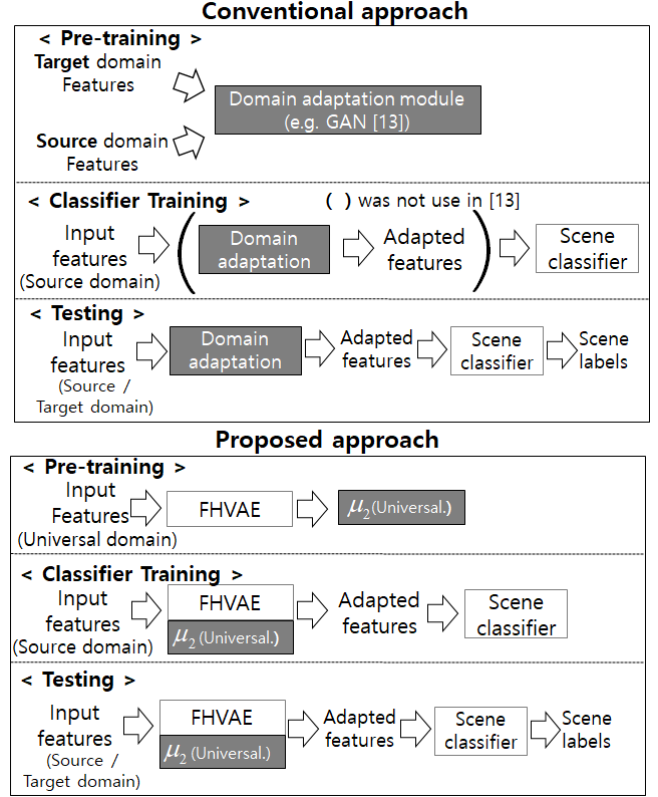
Conventional approach

< Pre-training >

Target domain Features

Source domain Features

Domain adaptation module (e.g. GAN [13])

< Classifier Training >

( ) was not use in [13]

Input features (Source domain)

Domain adaptation

Adapted features

Scene classifier

< Testing >

Input features (Source / Target domain)

Domain adaptation

Adapted features

Scene classifier

Scene labels

Proposed approach

< Pre-training >

Input Features (Universal domain)

FHVAE

$\mu_2$(Universal.)

< Classifier Training >

Input features (Source domain)

FHVAE

$\mu_2$ (Universal.)

Adapted features

Scene classifier

< Testing >

Input features (Source / Target domain)

FHVAE

$\mu_2$ (Universal.)

Adapted features

Scene classifier

Scene labels